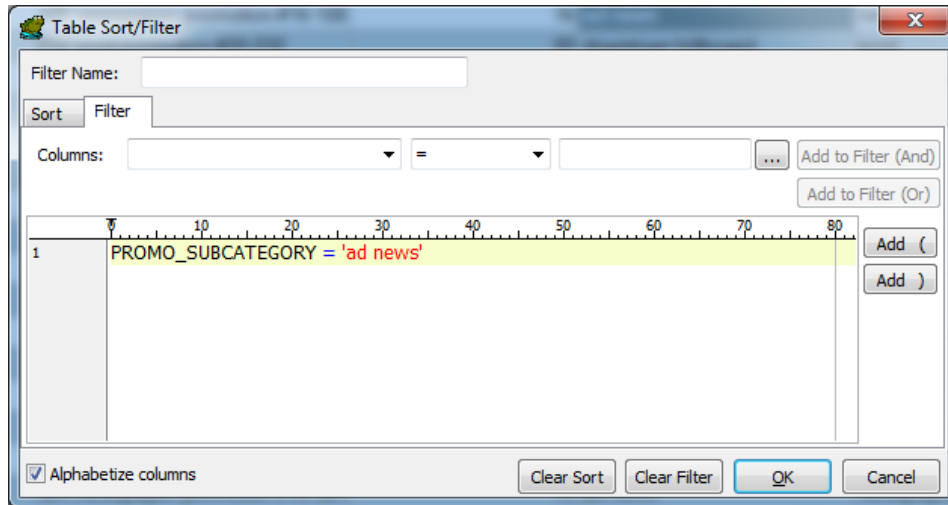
Table Sort/Filter

Filter Name:

Sort Filter

Columns: = ... Add to Filter (And)

Add to Filter (Or)

0 10 20 30 40 50 60 70 80

1 PROMO_SUBCATEGORY = 'ad news'

Add (

Add )

Alphabetize columns

Clear Sort Clear Filter OK Cancel